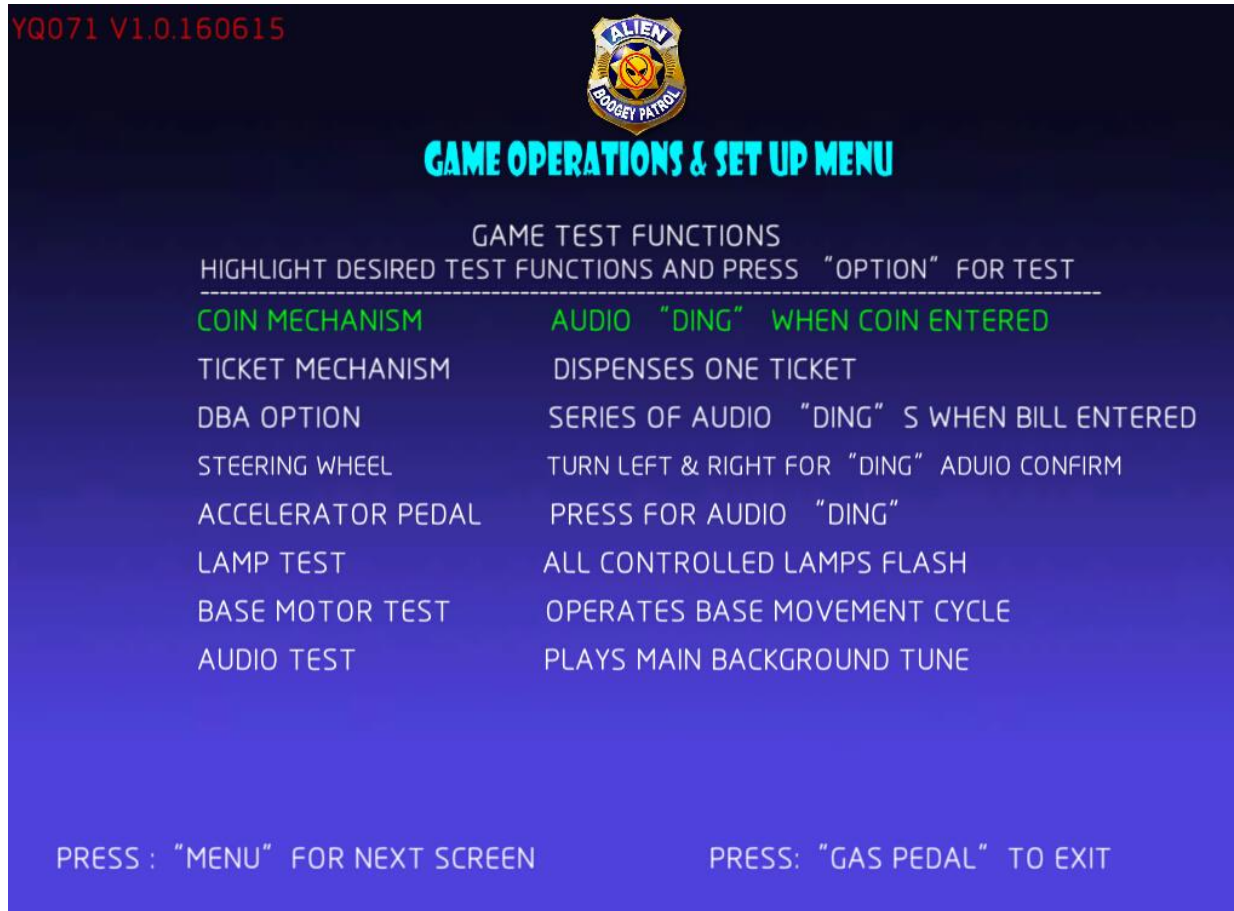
YQ071 V1.0.160615

ALIEN
BOOGEY PATROL

GAME OPERATIONS & SET UP MENU

GAME TEST FUNCTIONS
HIGHLIGHT DESIRED TEST FUNCTIONS AND PRESS "OPTION" FOR TEST
------------------------------------------------------------------------------------------------

COIN MECHANISM AUDIO "DING" WHEN COIN ENTERED
TICKET MECHANISM DISPENSES ONE TICKET
DBA OPTION SERIES OF AUDIO "DING" S WHEN BILL ENTERED
STEERING WHEEL TURN LEFT & RIGHT FOR "DING" ADUIO CONFIRM
ACCELERATOR PEDAL PRESS FOR AUDIO "DING"
LAMP TEST ALL CONTROLLED LAMPS FLASH
BASE MOTOR TEST OPERATES BASE MOVEMENT CYCLE
AUDIO TEST PLAYS MAIN BACKGROUND TUNE

PRESS : "MENU" FOR NEXT SCREEN PRESS: "GAS PEDAL" TO EXIT